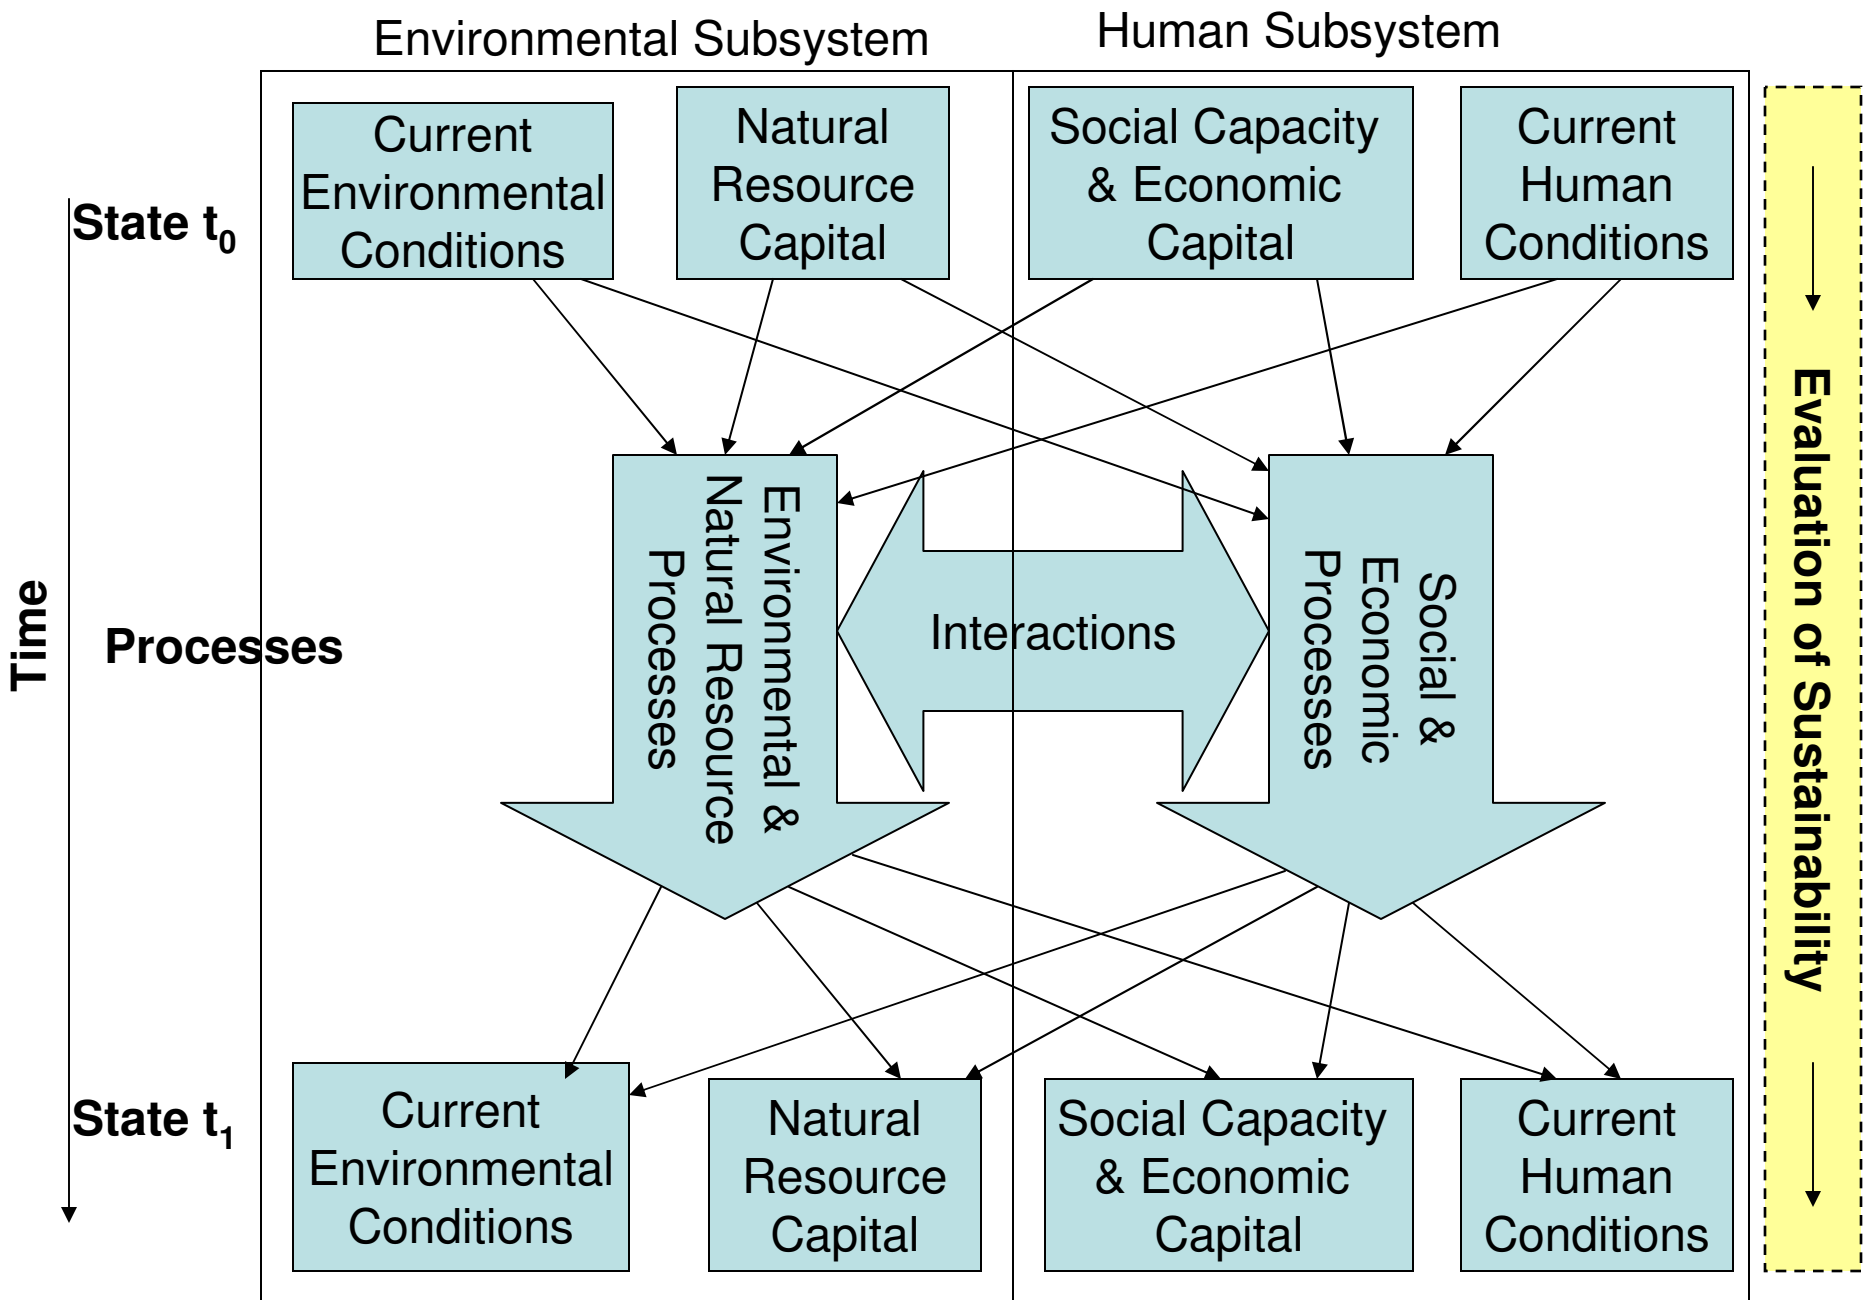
Environmental Subsystem

Human Subsystem

State $t_0$

Current Environmental Conditions

Natural Resource Capital

Social Capacity & Economic Capital

Current Human Conditions

Time

Processes

Environmental & Natural Resource Processes

Interactions

Social & Economic Processes

Evaluation of Sustainability

State $t_1$

Current Environmental Conditions

Natural Resource Capital

Social Capacity & Economic Capital

Current Human Conditions